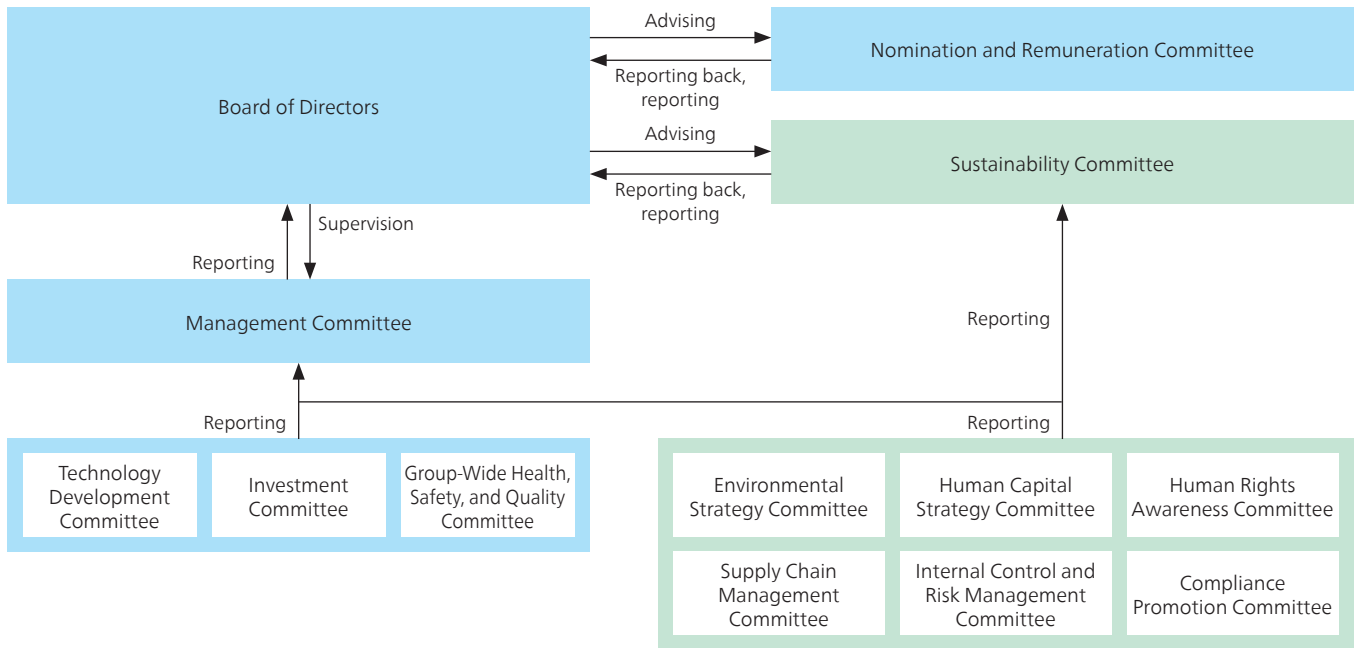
Board of Directors

Advising

Reporting back, reporting

Nomination and Remuneration Committee

Advising

Reporting back, reporting

Sustainability Committee

Supervision

Reporting

Management Committee

Reporting

Reporting

Reporting

Technology Development Committee

Investment Committee

Group-Wide Health, Safety, and Quality Committee

Environmental Strategy Committee

Human Capital Strategy Committee

Human Rights Awareness Committee

Supply Chain Management Committee

Internal Control and Risk Management Committee

Compliance Promotion Committee